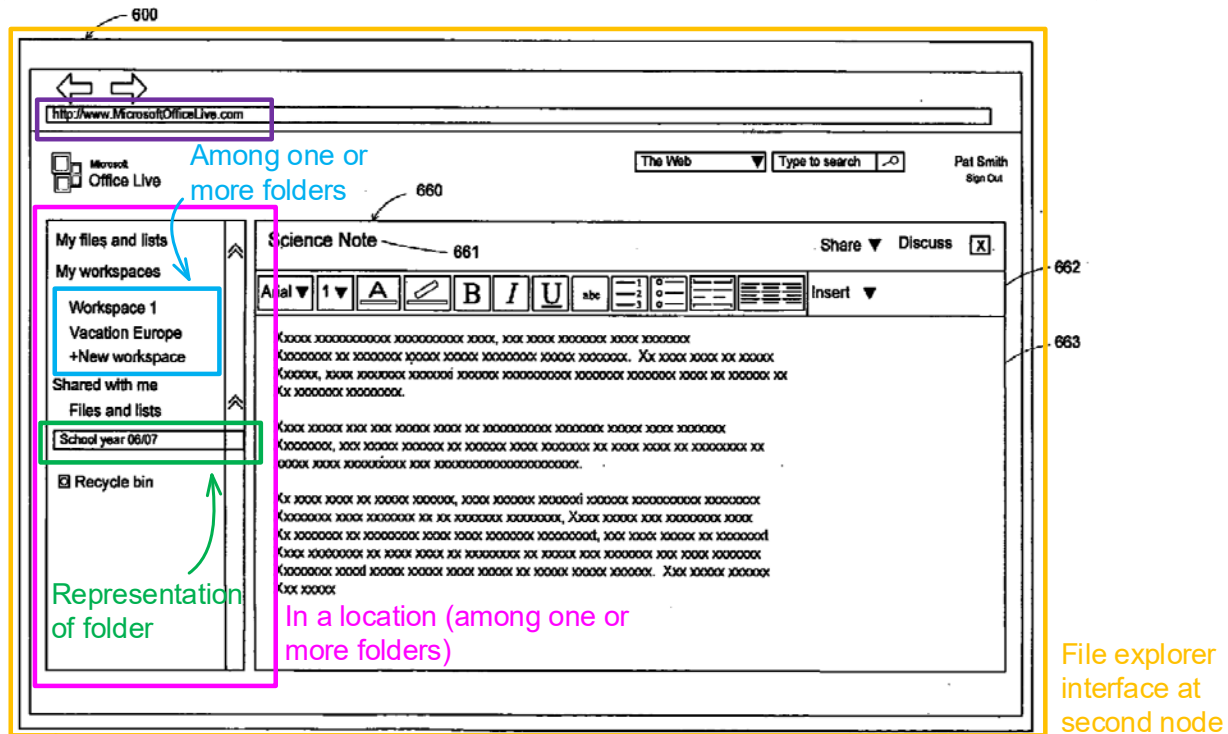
600

http://www.MicrosoftOfficeLive.com

Microsoft Office Live

Among one or more folders

The Web ▼ Type to search

Pat Smith
Sign Out

660

My files and lists
My workspaces
Workspace 1
Vacation Europe
+New workspace
Shared with me
Files and lists
School year 06/07
Recycle bin

Science Note

661

Share ▼ Discuss X

662

Arial ▼ 1 ▼ A B I U abc Insert ▼

663

Xxxxx xxxxxxxxxxx xxxxxxxxxx xxxx, xxx xxxx xxxxxxx xxxx xxxxxxx Xxxxxxxx xx xxxxxxx xxxxx xxxxx xxxxxxxx xxxxx xxxxxxx. Xx xxxx xxxx xx xxxxx Xxxxxx, xxxx xxxxxxx xxxxxxx xxxxxx xxxxxxxxxx xxxxxxx xxxxxxx xxxx xx xxxxxx xx Xx xxxxxxx xxxxxxxx.

Xxxx xxxxx xxx xxx xxxxx xxxx xx xxxxxxxxxx xxxxxxx xxxxx xxxx xxxxxxx Xxxxxxxx, xxx xxxxx xxxxxx xx xxxxxx xxxx xxxxxxx xx xxxx xxxx xx xxxxxxxx xx xxxxx xxxx xxxxxxxxx xxx xxxxxxxxxxxxxxxxxxxxx.

Xx xxxx xxxx xx xxxxx xxxxxx, xxxx xxxxxx xxxxxxi xxxxxx xxxxxxxxxx xxxxxxxx Xxxxxxxx xxxx xxxxxxx xx xx xxxxxxx xxxxxxxx, Xxxx xxxxx xxx xxxxxxxx xxxx Xx xxxxxxx xx xxxxxxxx xxxx xxxx xxxxxxx xxxxxxxxx, xxx xxxx xxxxx xx xxxxxxxx Xxxx xxxxxxxx xx xxxx xxxx xx xxxxxxxx xx xxxxx xxx xxxxxxx xxx xxxx xxxxxxx Xxxxxxxx xxxxd xxxxx xxxxx xxxx xxxxx xx xxxxx xxxxx xxxxxx. Xxx xxxxx xxxxxx Xxx xxxxx

Representation of folder

In a location (among one or more folders)

File explorer interface at second node